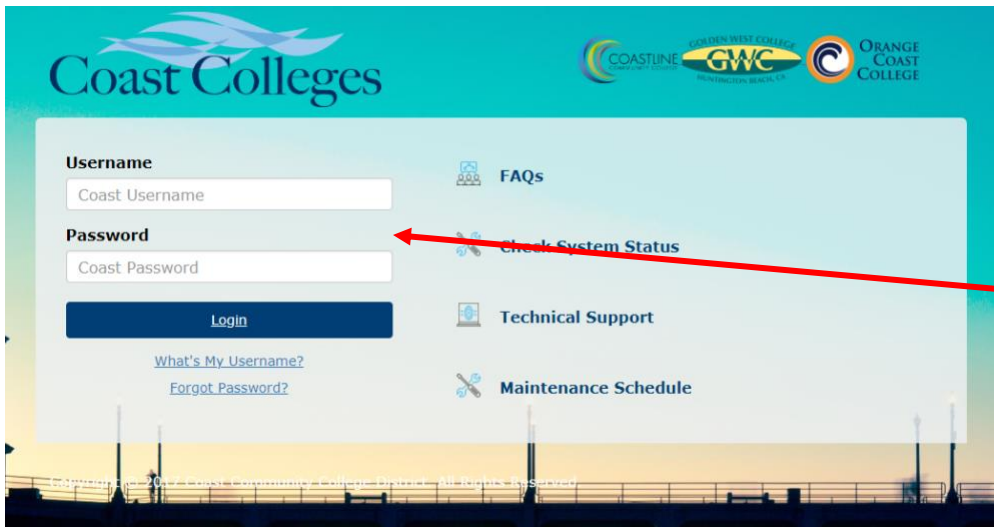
Coast Colleges

COASTLINE COMMUNITY COLLEGE
GOLDEN WEST COLLEGE GWC HUNTINGTON BEACH, CA
ORANGE COAST COLLEGE

Username
Coast Username
Password
Coast Password
Login
What's My Username?
Forgot Password?

FAQs
Check System Status
Technical Support
Maintenance Schedule

Copyright © 2017 Coast Community College District. All Rights Reserved